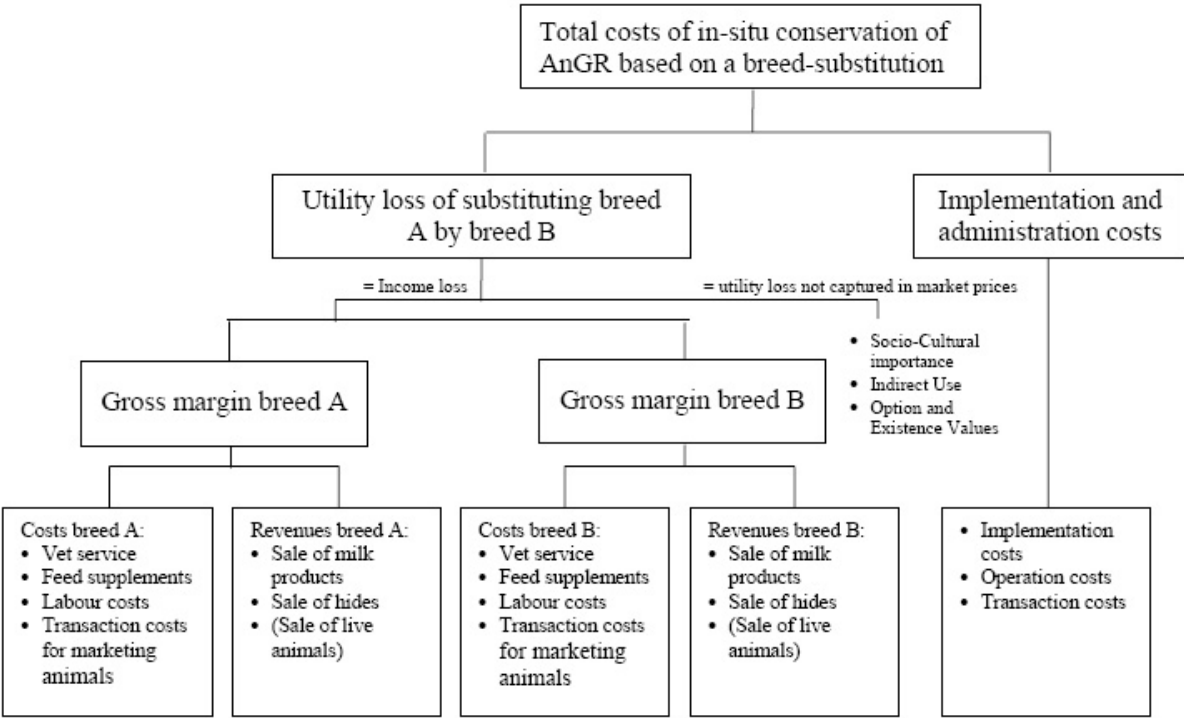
Total costs of in-situ conservation of AnGR based on a breed-substitution

Utility loss of substituting breed A by breed B

Implementation and administration costs

= Income loss

= utility loss not captured in market prices

- Socio-Cultural importance
- Indirect Use
- Option and Existence Values

Gross margin breed A

Gross margin breed B

Costs breed A:
- Vet service
- Feed supplements
- Labour costs
- Transaction costs for marketing animals

Revenues breed A:
- Sale of milk products
- Sale of hides
- (Sale of live animals)

Costs breed B:
- Vet service
- Feed supplements
- Labour costs
- Transaction costs for marketing animals

Revenues breed B:
- Sale of milk products
- Sale of hides
- (Sale of live animals)

- Implementation costs
- Operation costs
- Transaction costs